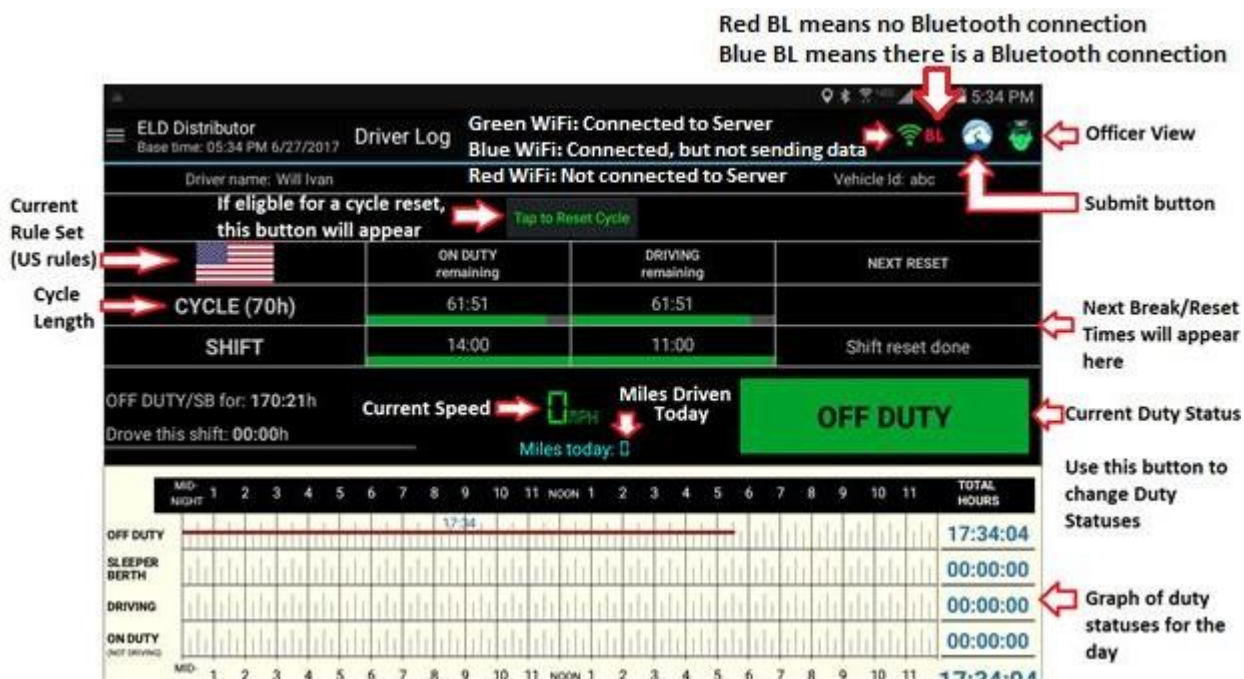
Red BL means no Bluetooth connection
Blue BL means there is a Bluetooth connection

5:34 PM

ELD Distributor
Base time: 05:34 PM 6/27/2017

Driver Log

Green WiFi: Connected to Server
Blue WiFi: Connected, but not sending data
Red WiFi: Not connected to Server

BL

Officer View

Driver name: Will Ivan

Vehicle Id: abc

Submit button

Current Rule Set (US rules)

If eligble for a cycle reset, this button will appear

Tap to Reset Cycle

| | ON DUTY remaining | DRIVING remaining | NEXT RESET |
|---|---|---|---|
| CYCLE (70h) | 61:51 | 61:51 | |
| SHIFT | 14:00 | 11:00 | Shift reset done |

Cycle Length

Next Break/Reset Times will appear here

OFF DUTY/SB for: 170:21h
Drove this shift: 00:00h

Current Speed

0 MPH

Miles Driven Today

Miles today: 0

OFF DUTY

Current Duty Status

Use this button to change Duty Statuses

MID-NIGHT 1 2 3 4 5 6 7 8 9 10 11 NOON 1 2 3 4 5 6 7 8 9 10 11 TOTAL HOURS

OFF DUTY 17:34 17:34:04
SLEEPER BERTH 00:00:00
DRIVING 00:00:00
ON DUTY (NOT DRIVING) 00:00:00

MID-NIGHT 1 2 3 4 5 6 7 8 9 10 11 NOON 1 2 3 4 5 6 7 8 9 10 11 17:34:04

Graph of duty statuses for the day